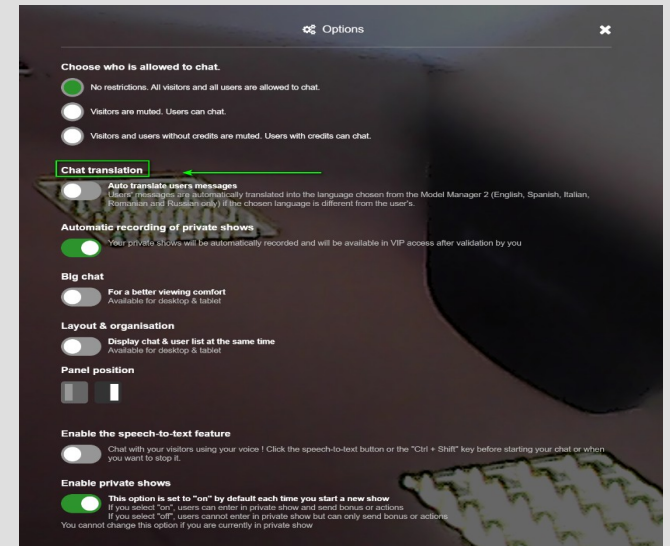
Options

Choose who is allowed to chat.

No restrictions. All visitors and all users are allowed to chat.

Visitors are muted. Users can chat.

Visitors and users without credits are muted. Users with credits can chat.

Chat translation

Auto translate users messages
Users' messages are automatically translated into the language chosen from the Model Manager 2 (English, Spanish, Italian, Romanian and Russian only) if the chosen language is different from the user's.

Automatic recording of private shows

Your private shows will be automatically recorded and will be available in VIP access after validation by you

Big chat

For a better viewing comfort
Available for desktop & tablet

Layout & organisation

Display chat & user list at the same time
Available for desktop & tablet

Panel position

Enable the speech-to-text feature

Chat with your visitors using your voice ! Click the speech-to-text button or the "Ctrl + Shift" key before starting your chat or when you want to stop it.

Enable private shows

This option is set to "on" by default each time you start a new show
If you select "on", users can enter in private show and send bonus or actions
If you select "off", users cannot enter in private show but can only send bonus or actions
You cannot change this option if you are currently in private show